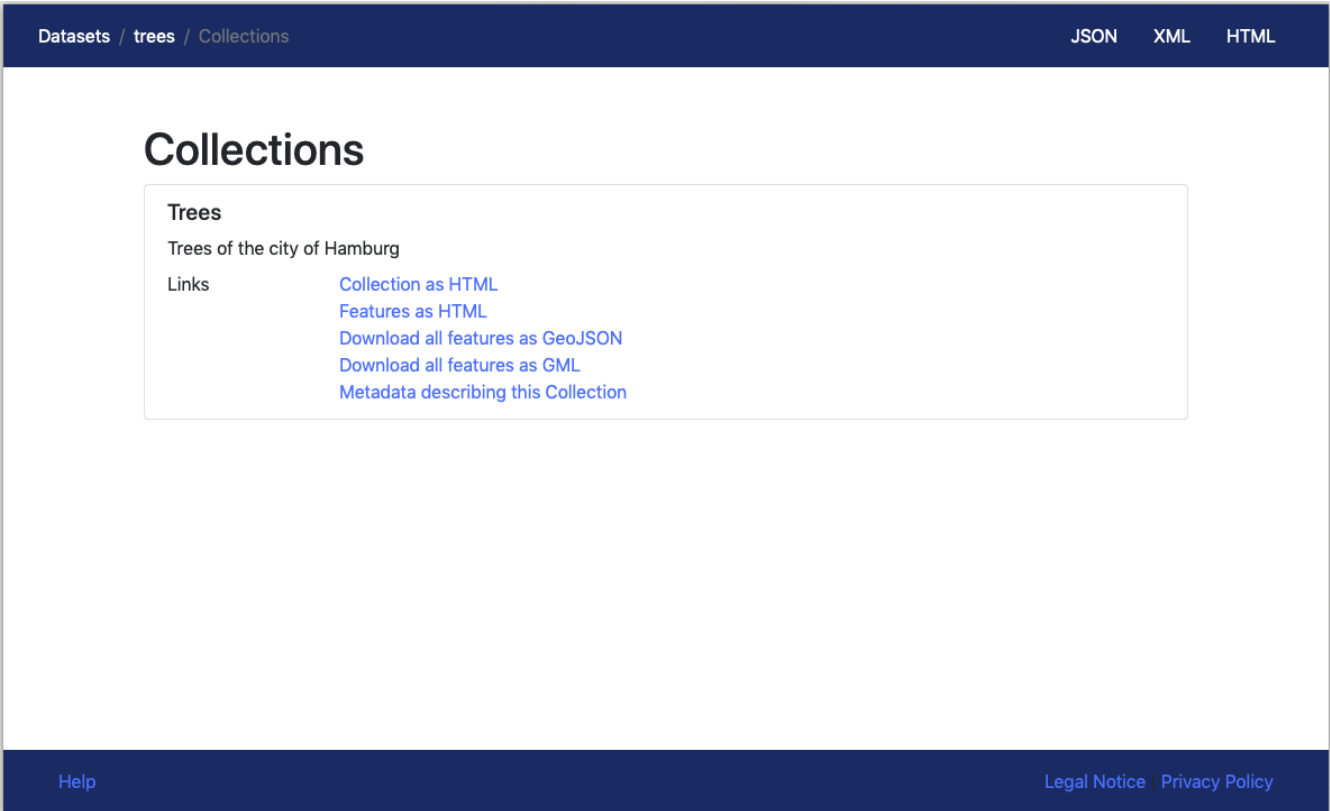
Datasets / trees / Collections

JSON XML HTML

# Collections

Trees

Trees of the city of Hamburg

Links
Collection as HTML
Features as HTML
Download all features as GeoJSON
Download all features as GML
Metadata describing this Collection

Help

Legal Notice | Privacy Policy